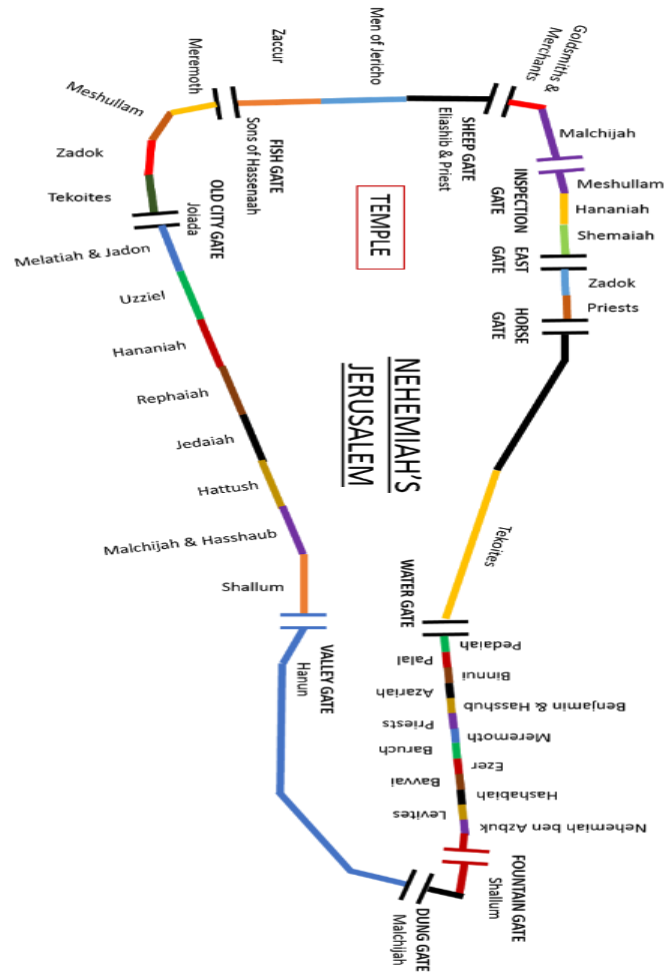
NEHEMIAH'S JERUSALEM

TEMPLE

Men of Jericho
Zaccur
Meremoth
Meshullam
Zadok
Tekoites
Melatiah & Jadon
Uzziel
Hananiah
Rephaiah
Jedaiah
Hattush
Malchijah & Hasshaub
Shallum

FISH GATE
Sons of Hassenaah

OLD CITY GATE
Joiada

VALLEY GATE
Hanun

DUNG GATE
Malchijah

FOUNTAIN GATE
Shallum

Nehemiah ben Azbuk
Levites
Hashabiah
Bavai
Ezer
Baruch
Meremoth
Priests
Benjamin & Hasshub
Azariah
Binnui
Palal
Pedaiah

WATER GATE

Tekoites

HORSE GATE
Priests
Zadok

EAST GATE
Shemaiah
Hananiah
Meshullam

INSPECTION GATE
Malchijah

Goldsmiths & Merchants

SHEEP GATE
Eliashib & Priest